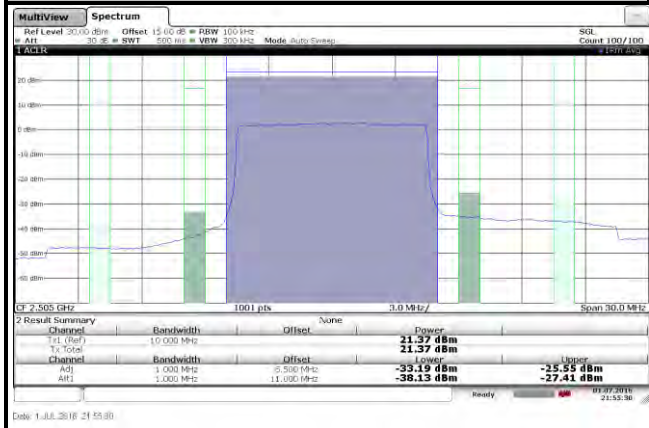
MultiView Spectrum

Ref Level 30.00 dBm Offset 15.00 dB RBW 100 kHz SGL
Att 30 dB SWT 500 ms VBW 300 kHz Mode Auto Sweep Count 100/100

1 ACLR 1Rm Avg

20 dBm
10 dBm
0 dBm
-10 dBm
-20 dBm
-30 dBm
-40 dBm
-50 dBm
-60 dBm

CF 2.505 GHz 1001 pts 3.0 MHz/ Span 30.0 MHz

2 Result Summary None

| Channel | Bandwidth | Offset | Power | |
|---|---|---|---|---|
| Tx1 (Ref) | 10.000 MHz | | 21.37 dBm | |
| Tx Total | | | 21.37 dBm | |
| Channel | Bandwidth | Offset | Lower | Upper |
| Adj | 1.000 MHz | 5.500 MHz | -33.19 dBm | -25.55 dBm |
| Alt1 | 1.000 MHz | 11.000 MHz | -38.13 dBm | -27.41 dBm |

Ready 01.07.2018 21:55:30

Date: 1.JUL.2018 21:55:30